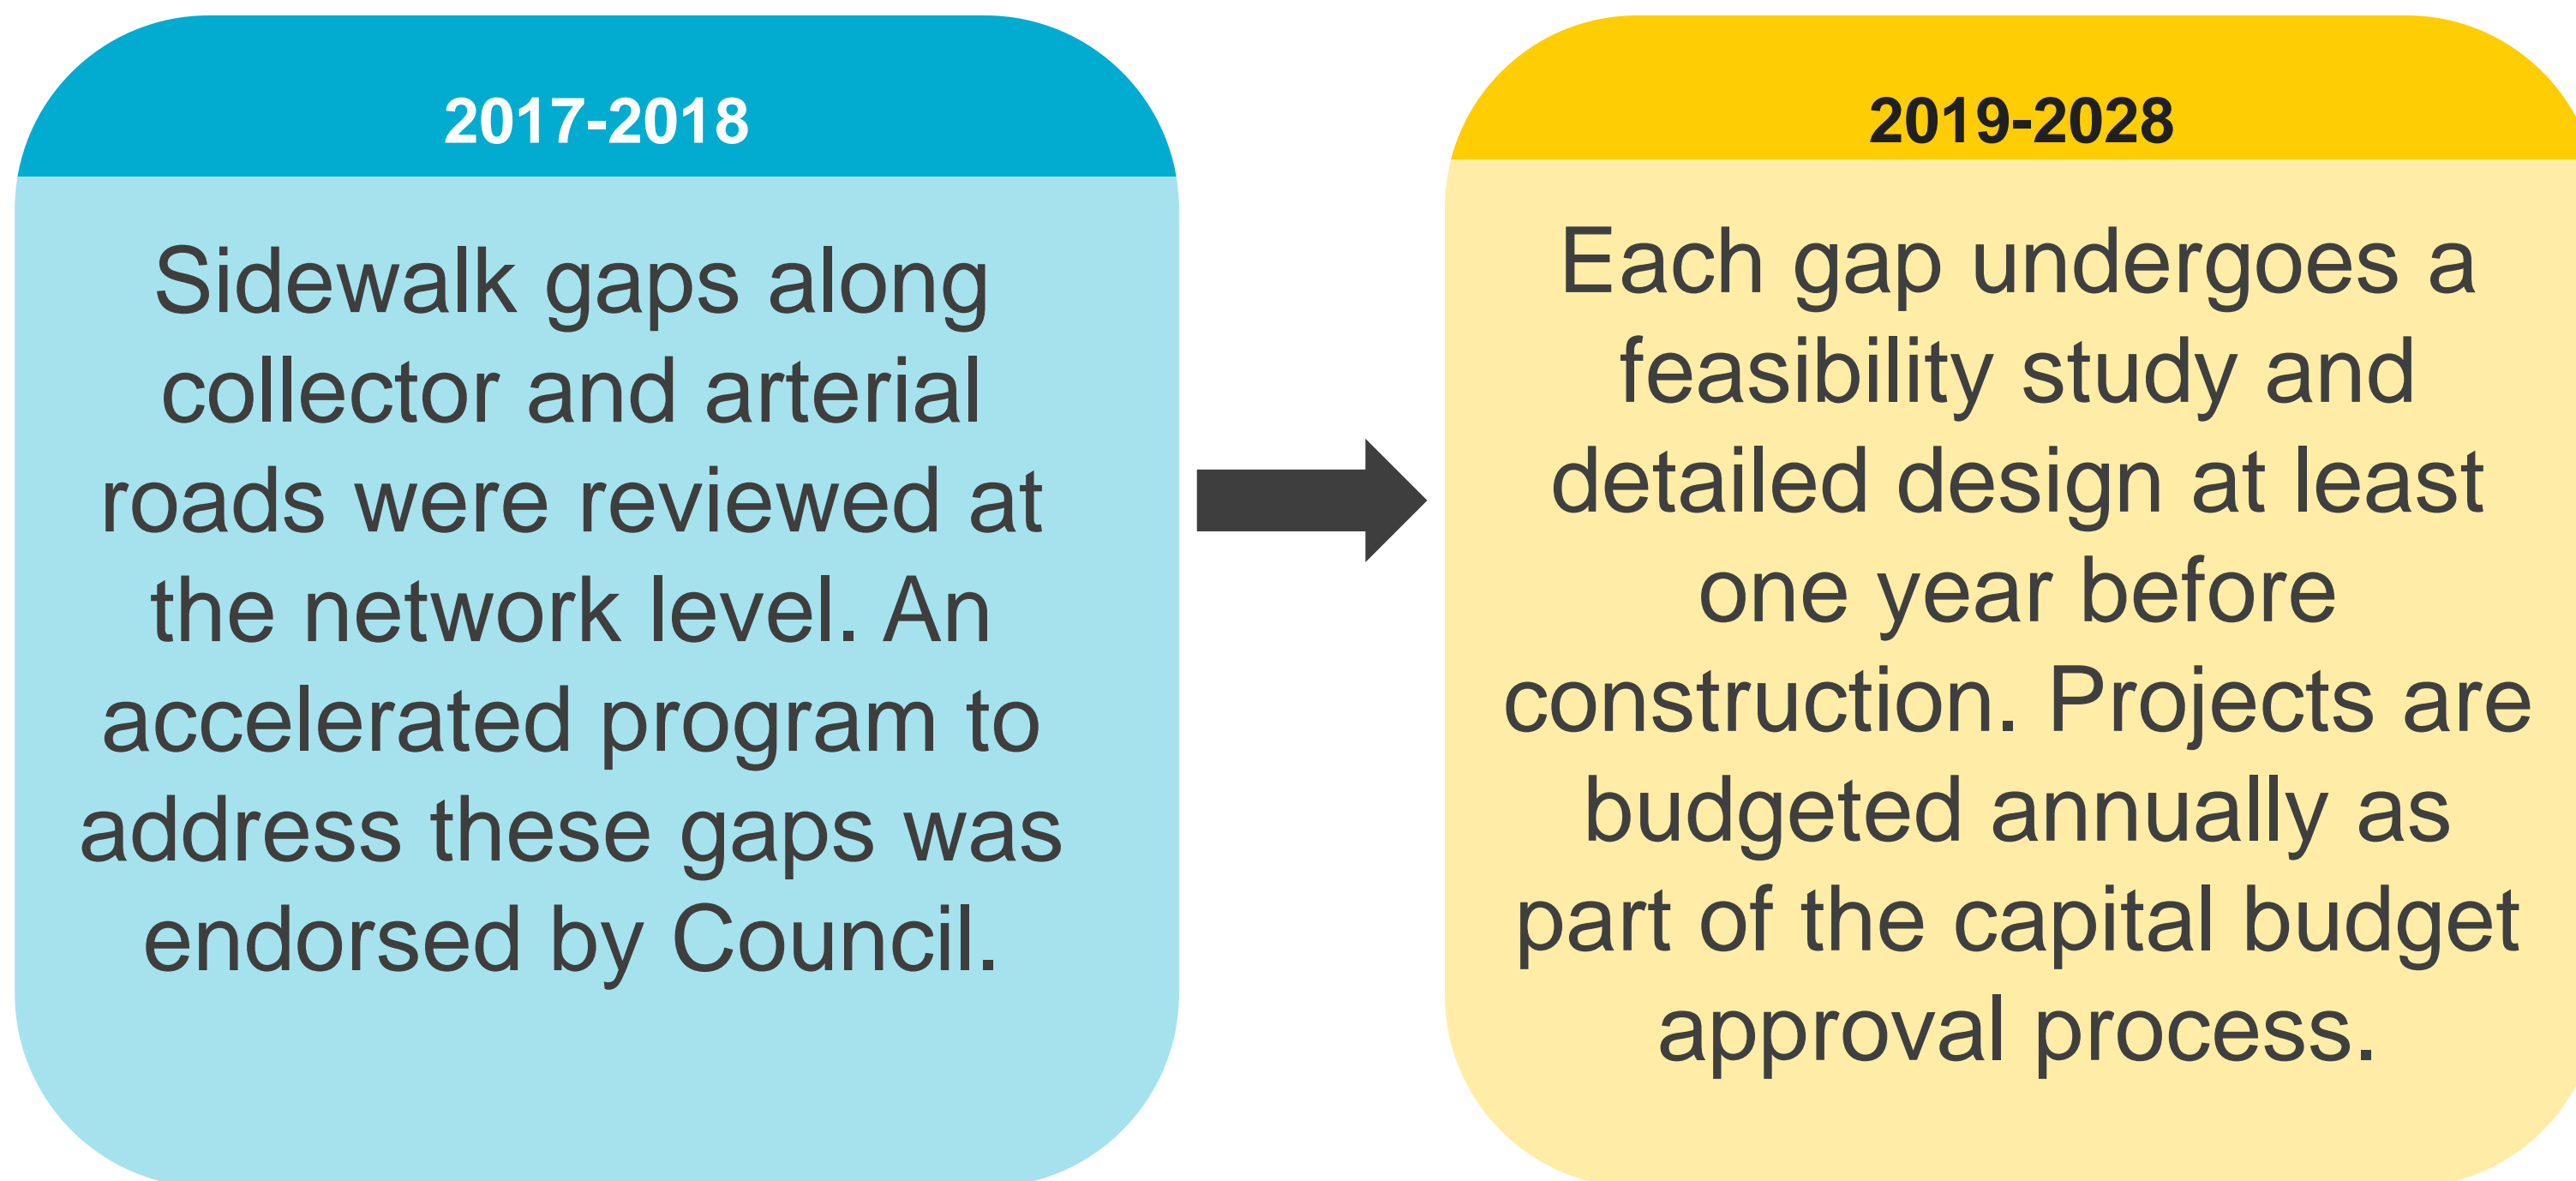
2017-2018

Sidewalk gaps along collector and arterial roads were reviewed at the network level. An accelerated program to address these gaps was endorsed by Council.

2019-2028

Each gap undergoes a feasibility study and detailed design at least one year before construction. Projects are budgeted annually as part of the capital budget approval process.